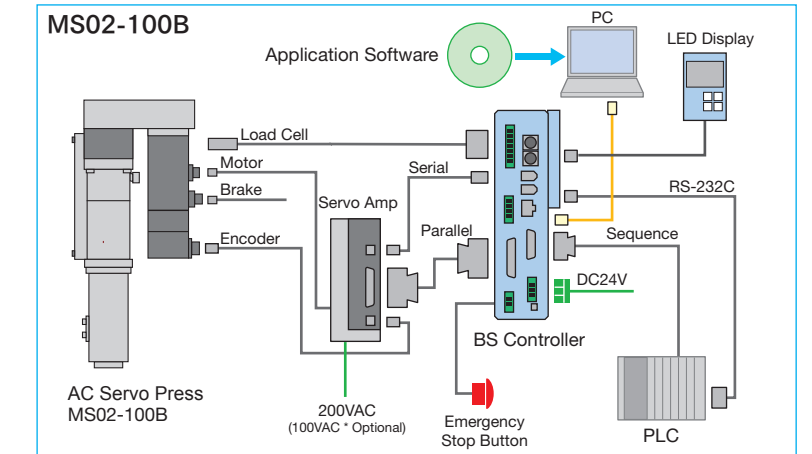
MS02-100B

Application Software

PC

LED Display

Load Cell

Motor

Brake

Encoder

Serial

Servo Amp

Parallel

RS-232C

Sequence

DC24V

BS Controller

AC Servo Press
MS02-100B

200VAC
(100VAC * Optional)

Emergency
Stop Button

PLC